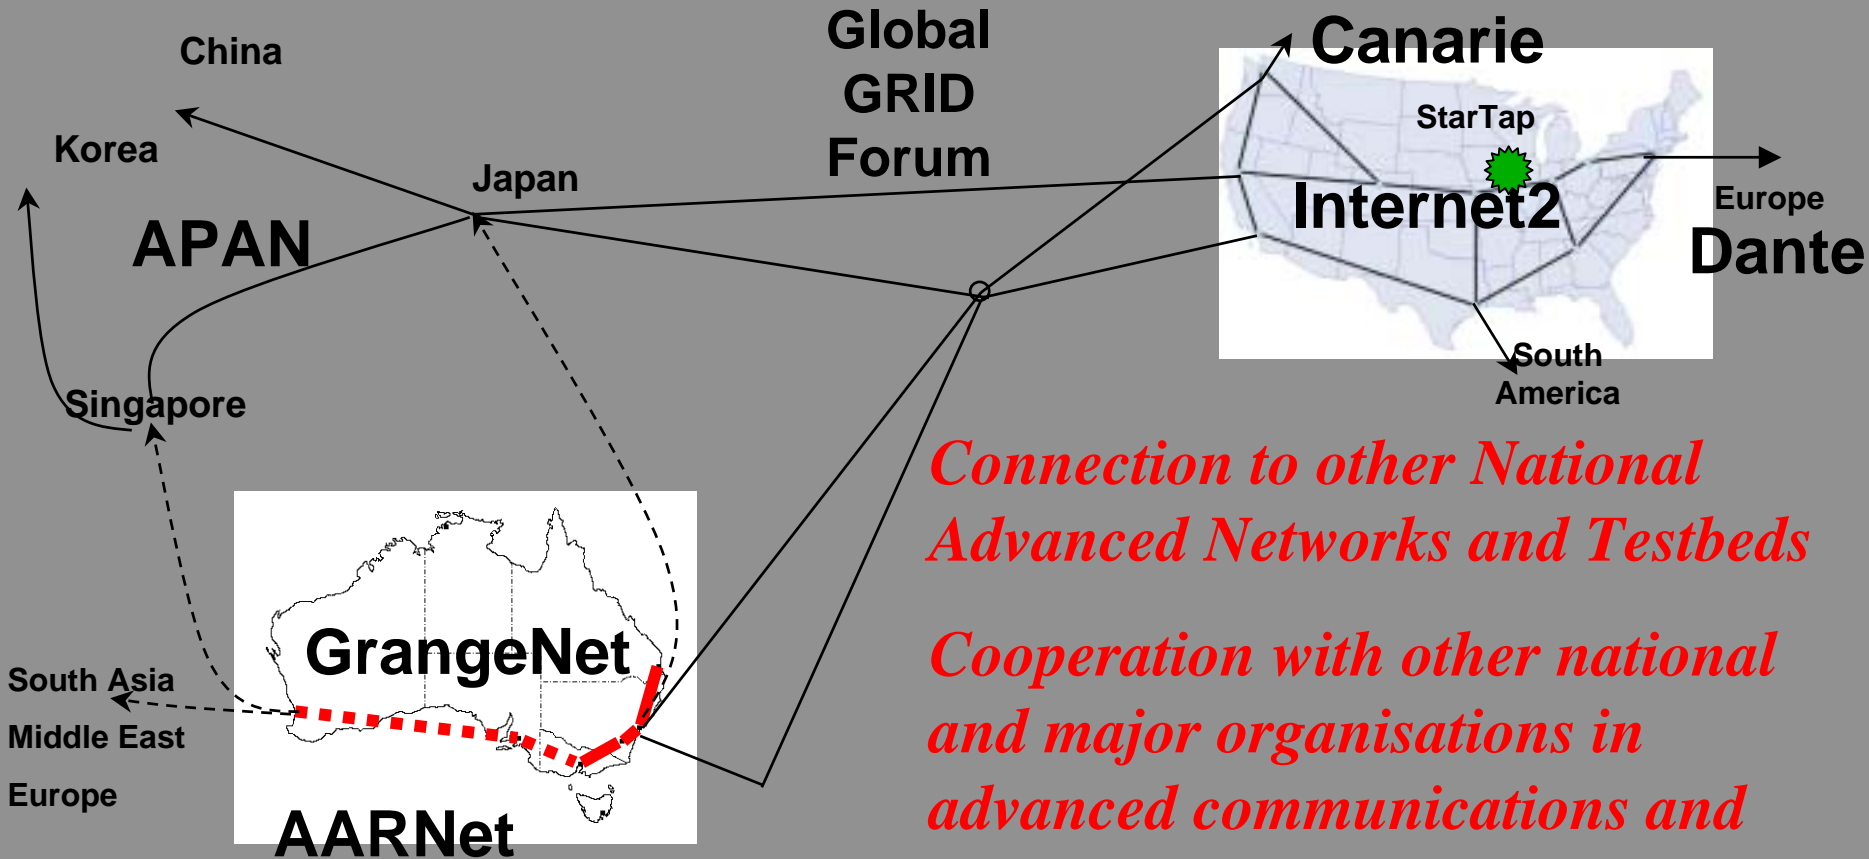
China

Korea

Japan

Global GRID Forum

Canarie

StarTap

Internet2

Europe

Dante

South America

APAN

Singapore

GrangeNet

AARNet

South Asia

Middle East

Europe

Connection to other National Advanced Networks and Testbeds

Cooperation with other national and major organisations in advanced communications and